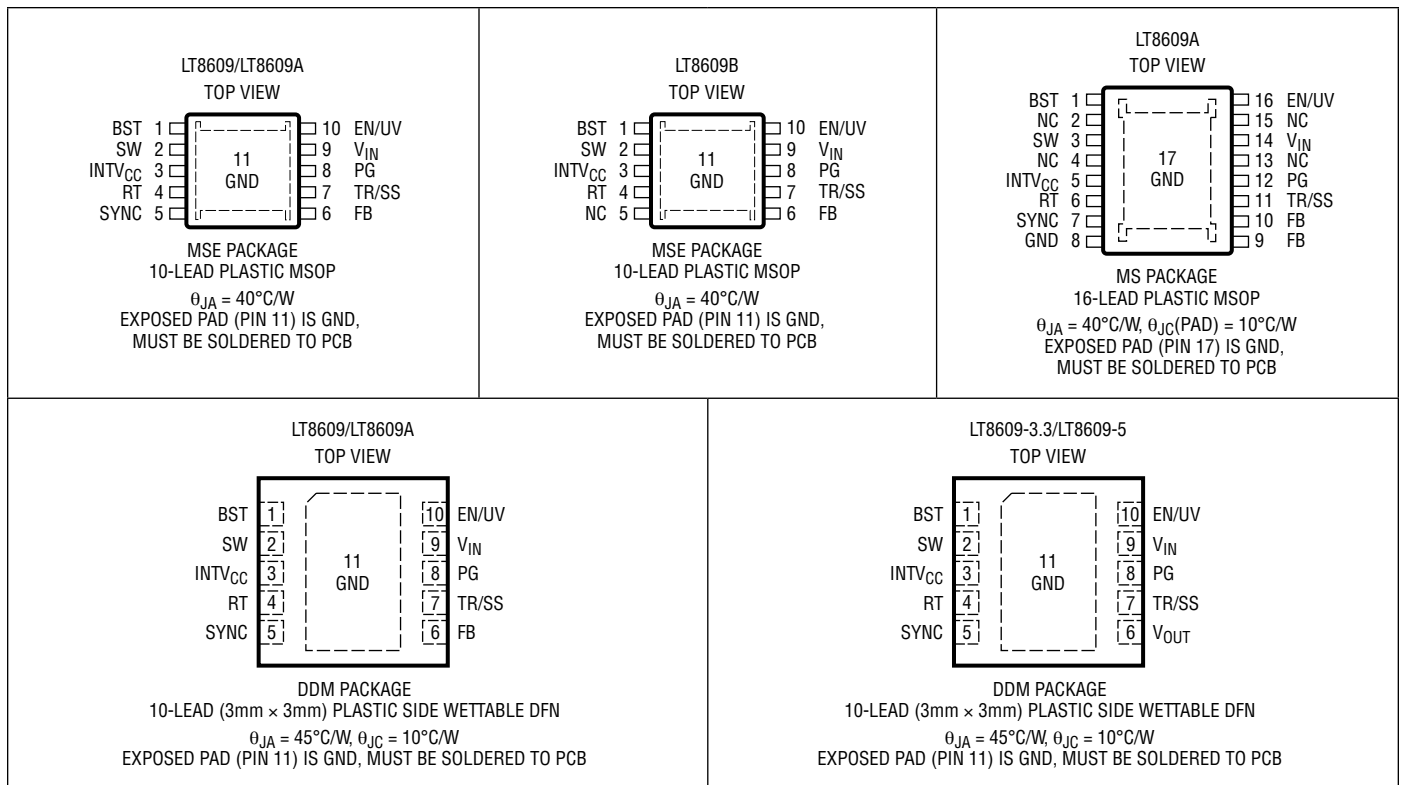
LT8609/LT8609A
TOP VIEW

BST 1
SW 2
INTV$_{CC}$ 3
RT 4
SYNC 5
11
GND
10 EN/UV
9 V$_{IN}$
8 PG
7 TR/SS
6 FB

MSE PACKAGE
10-LEAD PLASTIC MSOP
$\theta_{JA}$ = 40°C/W
EXPOSED PAD (PIN 11) IS GND, MUST BE SOLDERED TO PCB

LT8609B
TOP VIEW

BST 1
SW 2
INTV$_{CC}$ 3
RT 4
NC 5
11
GND
10 EN/UV
9 V$_{IN}$
8 PG
7 TR/SS
6 FB

MSE PACKAGE
10-LEAD PLASTIC MSOP
$\theta_{JA}$ = 40°C/W
EXPOSED PAD (PIN 11) IS GND, MUST BE SOLDERED TO PCB

LT8609A
TOP VIEW

BST 1
NC 2
SW 3
NC 4
INTV$_{CC}$ 5
RT 6
SYNC 7
GND 8
17
GND
16 EN/UV
15 NC
14 V$_{IN}$
13 NC
12 PG
11 TR/SS
10 FB
9 FB

MS PACKAGE
16-LEAD PLASTIC MSOP
$\theta_{JA}$ = 40°C/W, $\theta_{JC}$(PAD) = 10°C/W
EXPOSED PAD (PIN 17) IS GND, MUST BE SOLDERED TO PCB

LT8609/LT8609A
TOP VIEW

BST 1
SW 2
INTV$_{CC}$ 3
RT 4
SYNC 5
11
GND
10 EN/UV
9 V$_{IN}$
8 PG
7 TR/SS
6 FB

DDM PACKAGE
10-LEAD (3mm × 3mm) PLASTIC SIDE WETTABLE DFN
$\theta_{JA}$ = 45°C/W, $\theta_{JC}$ = 10°C/W
EXPOSED PAD (PIN 11) IS GND, MUST BE SOLDERED TO PCB

LT8609-3.3/LT8609-5
TOP VIEW

BST 1
SW 2
INTV$_{CC}$ 3
RT 4
SYNC 5
11
GND
10 EN/UV
9 V$_{IN}$
8 PG
7 TR/SS
6 V$_{OUT}$

DDM PACKAGE
10-LEAD (3mm × 3mm) PLASTIC SIDE WETTABLE DFN
$\theta_{JA}$ = 45°C/W, $\theta_{JC}$ = 10°C/W
EXPOSED PAD (PIN 11) IS GND, MUST BE SOLDERED TO PCB